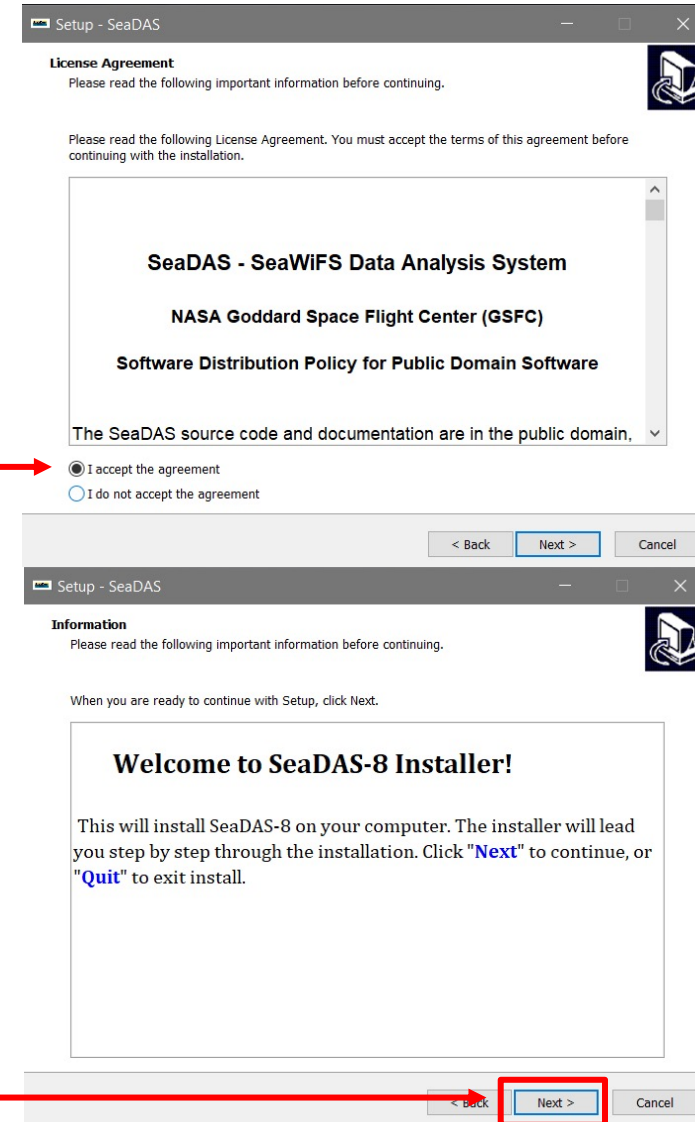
Setup - SeaDAS

License Agreement
Please read the following important information before continuing.

Please read the following License Agreement. You must accept the terms of this agreement before continuing with the installation.

SeaDAS - SeaWiFS Data Analysis System

NASA Goddard Space Flight Center (GSFC)

Software Distribution Policy for Public Domain Software

The SeaDAS source code and documentation are in the public domain,

I accept the agreement
I do not accept the agreement

< Back Next > Cancel

Setup - SeaDAS

Information
Please read the following important information before continuing.

When you are ready to continue with Setup, click Next.

Welcome to SeaDAS-8 Installer!

This will install SeaDAS-8 on your computer. The installer will lead you step by step through the installation. Click "Next" to continue, or "Quit" to exit install.

< Back Next > Cancel